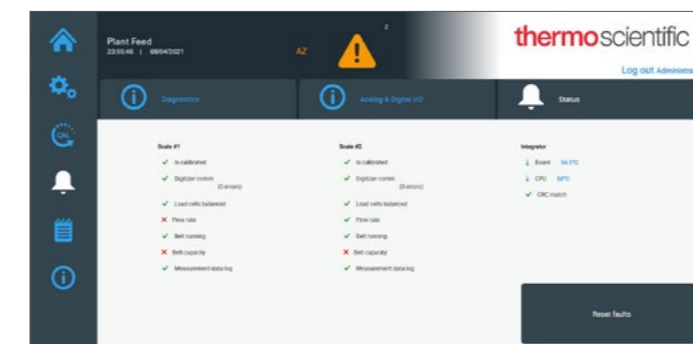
Plant Feed
23:55:46 | 08/04/2021

AZ

2

thermoscientific

Log out Administrator

Diagnostics

Analog & Digital I/O

Status

Scale #1
Is calibrated
Digitizer comm (0 errors)
Load cells balanced
Flow rate
Belt running
Belt capacity
Measurement data log

Scale #2
Is calibrated
Digitizer comm (0 errors)
Load cells balanced
Flow rate
Belt running
Belt capacity
Measurement data log

Integrator
Board 34.0°C
CPU 50°C
CRC match

Reset faults